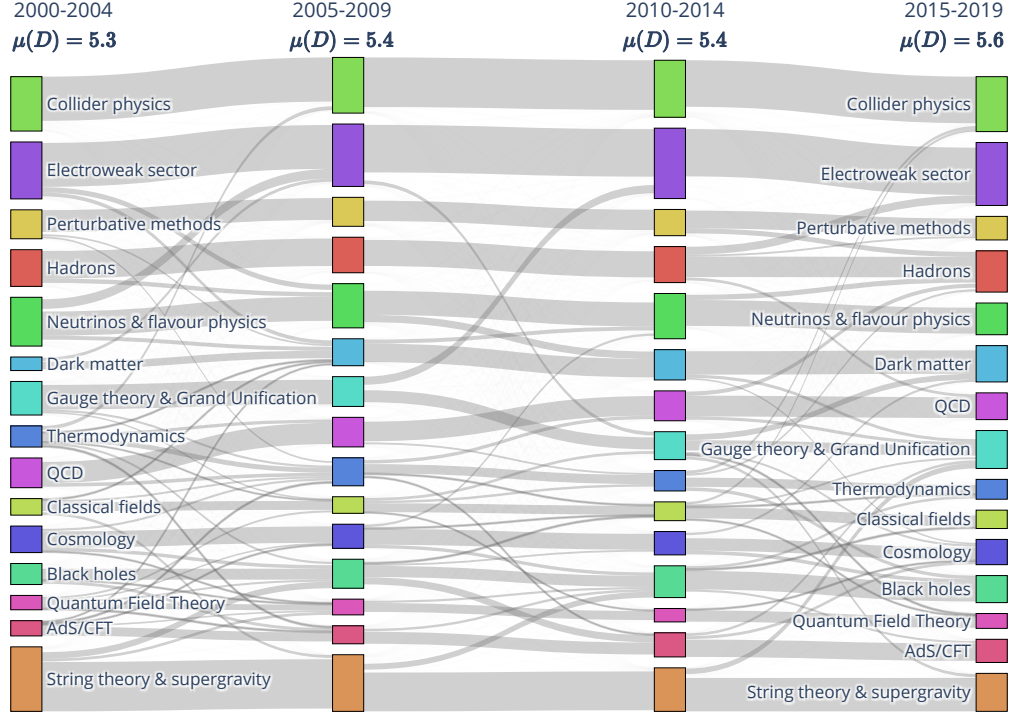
2000-2004
$\mu(D) = 5.3$

2005-2009
$\mu(D) = 5.4$

2010-2014
$\mu(D) = 5.4$

2015-2019
$\mu(D) = 5.6$

Collider physics
Electroweak sector
Perturbative methods
Hadrons
Neutrinos & flavour physics
Dark matter
Gauge theory & Grand Unification
Thermodynamics
QCD
Classical fields
Cosmology
Black holes
Quantum Field Theory
AdS/CFT
String theory & supergravity

Gauge theory & Grand Unification

Collider physics
Electroweak sector
Perturbative methods
Hadrons
Neutrinos & flavour physics
Dark matter
QCD
Thermodynamics
Classical fields
Cosmology
Black holes
Quantum Field Theory
AdS/CFT
String theory & supergravity